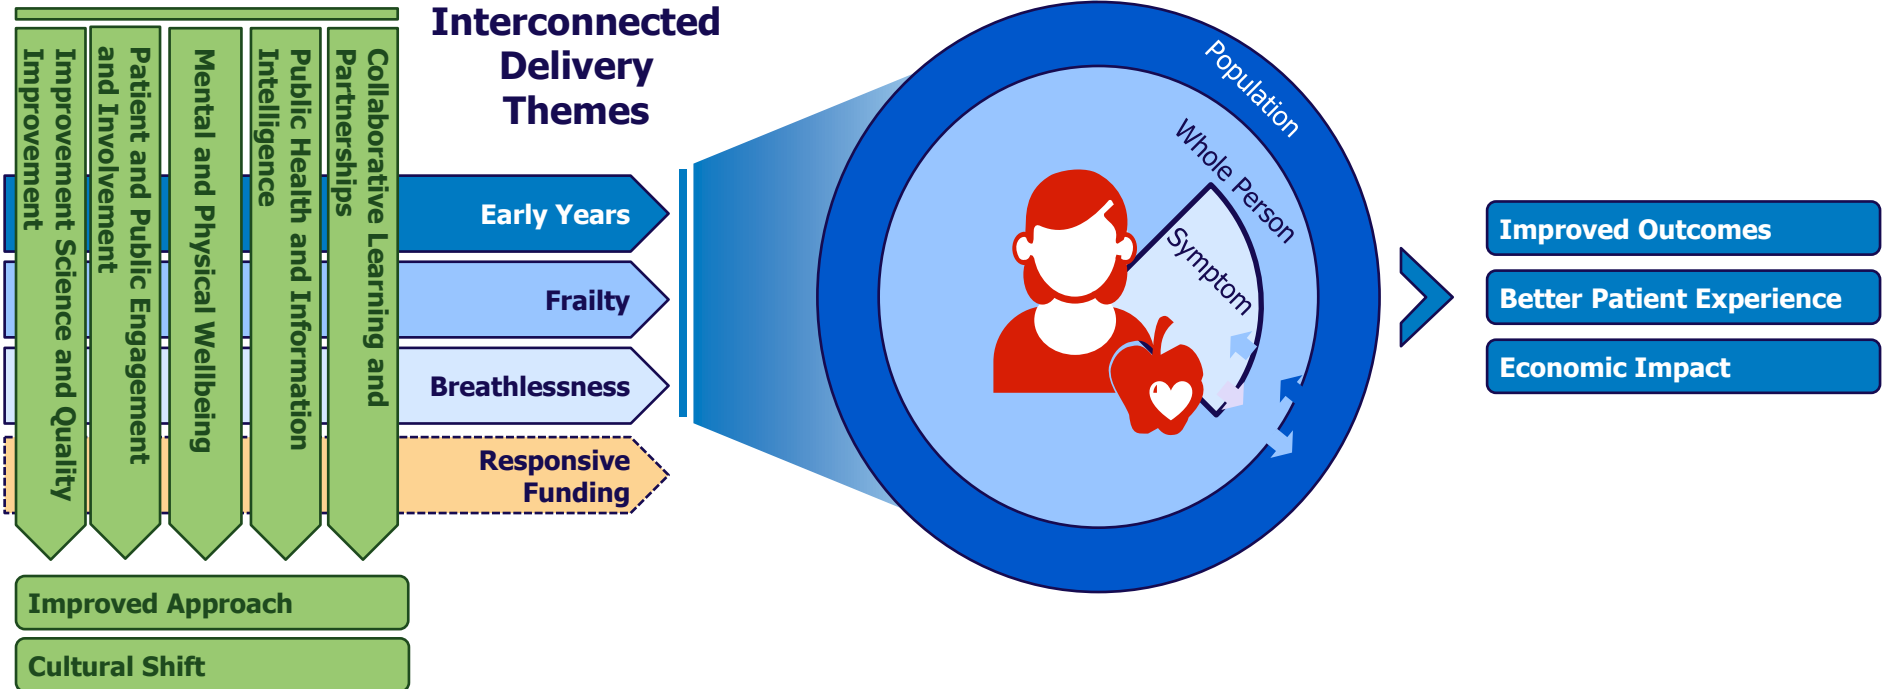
Interconnected Delivery Themes

Improvement Science and Quality Improvement

Patient and Public Engagement and Involvement

Mental and Physical Wellbeing

Public Health and Information Intelligence

Collaborative Learning and Partnerships

Early Years

Frailty

Breathlessness

Responsive Funding

Improved Approach

Cultural Shift

Population

Whole Person

Symptom

Improved Outcomes

Better Patient Experience

Economic Impact